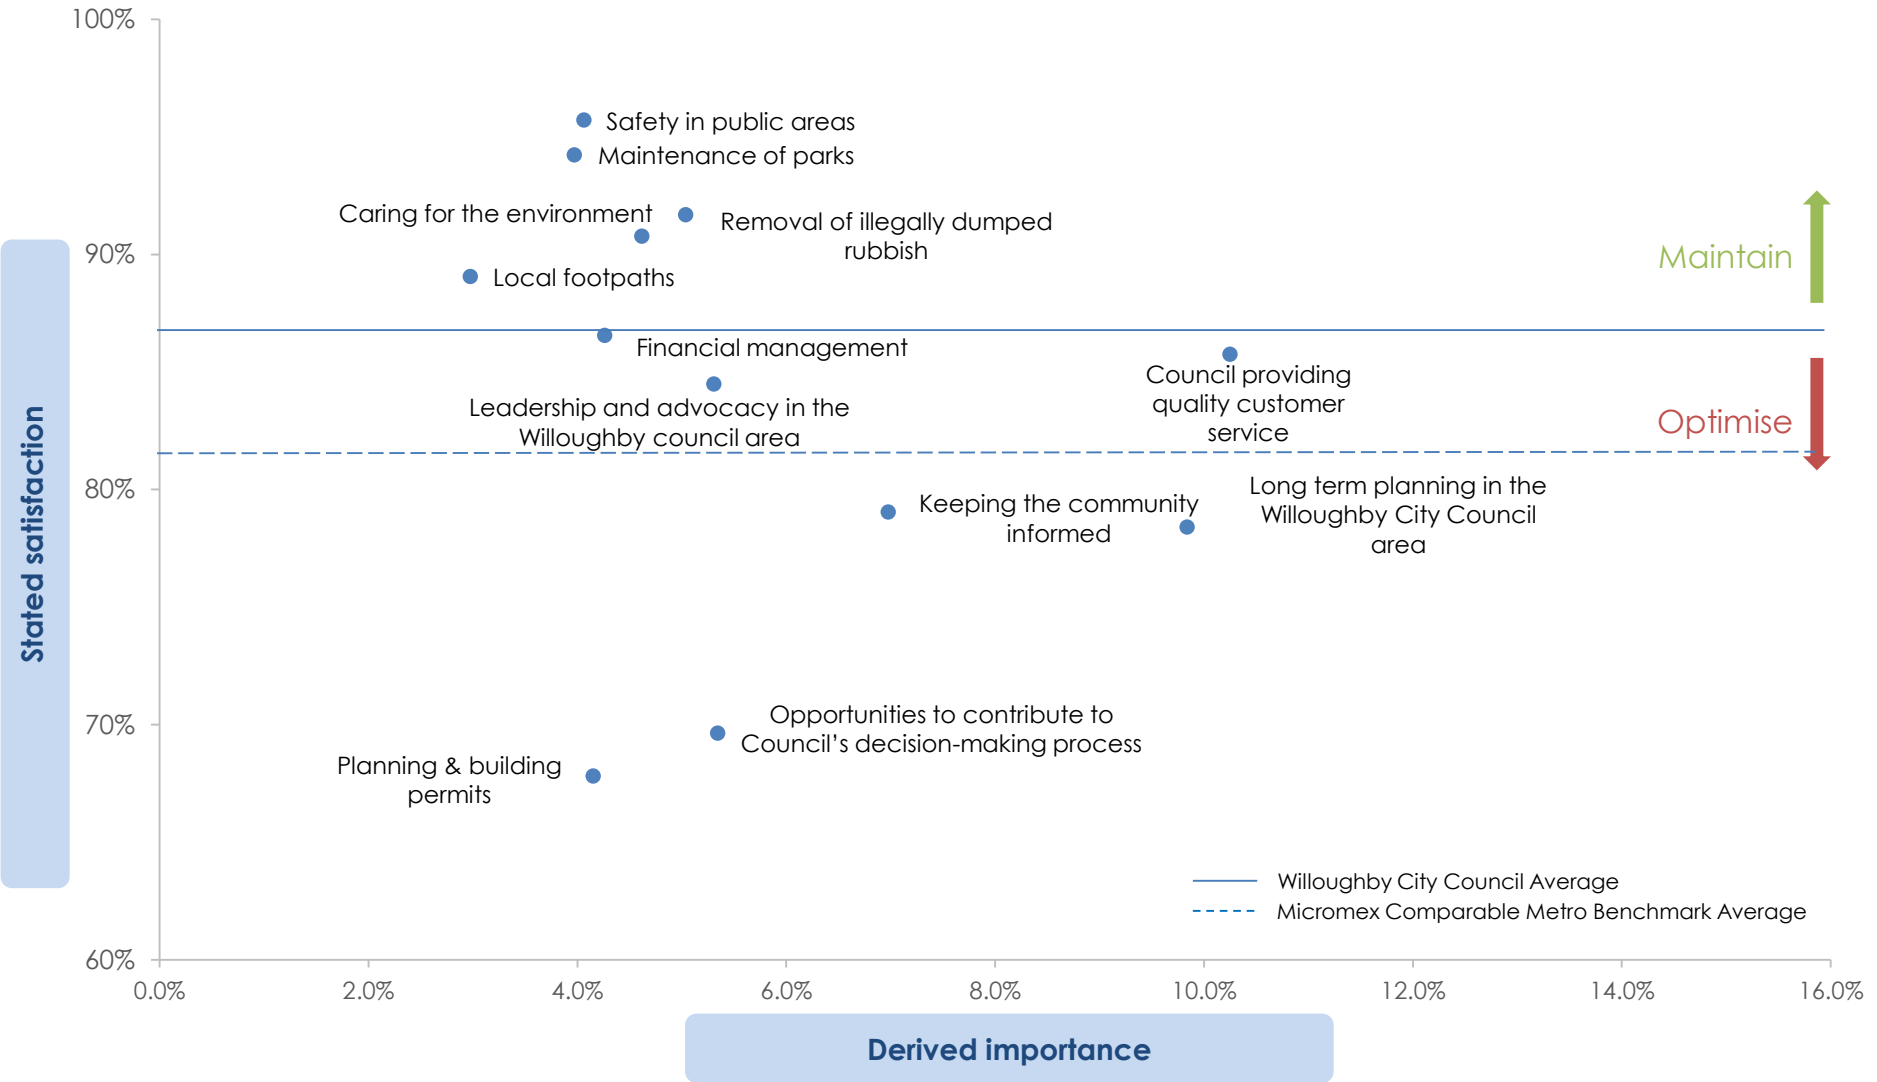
Stated satisfaction

100%
90%
80%
70%
60%

Safety in public areas
Maintenance of parks
Caring for the environment
Removal of illegally dumped rubbish
Local footpaths
Financial management
Leadership and advocacy in the Willoughby council area
Council providing quality customer service
Keeping the community informed
Long term planning in the Willoughby City Council area
Opportunities to contribute to Council's decision-making process
Planning & building permits

Maintain
Optimise

Willoughby City Council Average
Micromex Comparable Metro Benchmark Average

0.0%
2.0%
4.0%
6.0%
8.0%
10.0%
12.0%
14.0%
16.0%

Derived importance